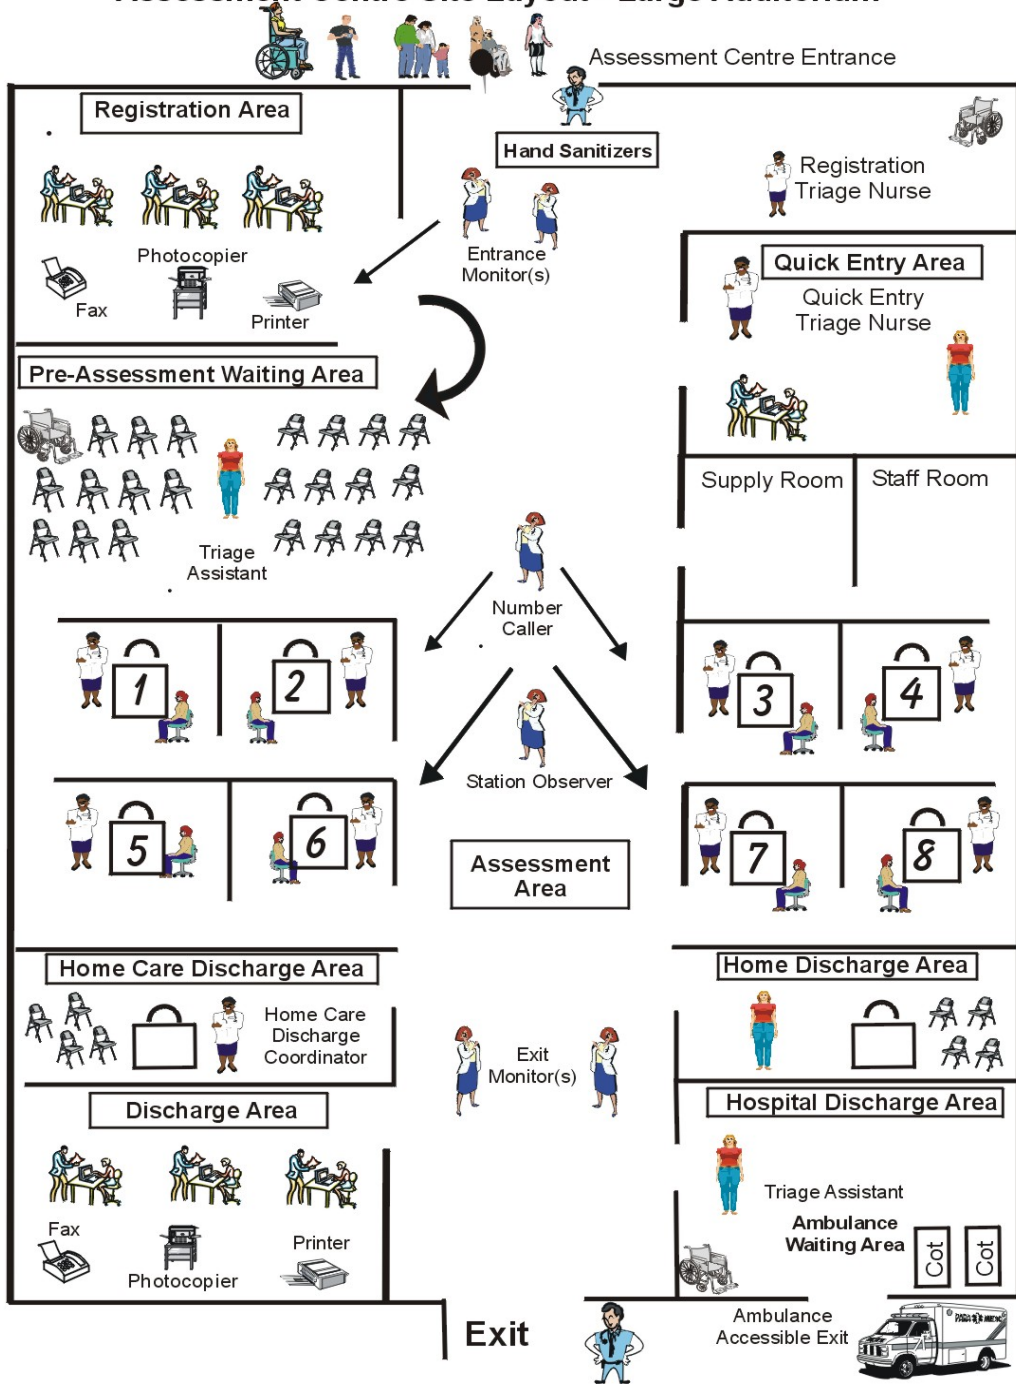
Assessment Centre Entrance

Registration Area

Hand Sanitizers

Registration Triage Nurse

Photocopier

Fax

Printer

Entrance Monitor(s)

Quick Entry Area

Quick Entry Triage Nurse

Pre-Assessment Waiting Area

Supply Room

Staff Room

Triage Assistant

Number Caller

1

2

3

4

Station Observer

5

6

7

8

Assessment Area

Home Care Discharge Area

Home Discharge Area

Home Care Discharge Coordinator

Exit Monitor(s)

Discharge Area

Hospital Discharge Area

Triage Assistant

Ambulance Waiting Area

Cot

Cot

Fax

Printer

Photocopier

Exit

Ambulance Accessible Exit